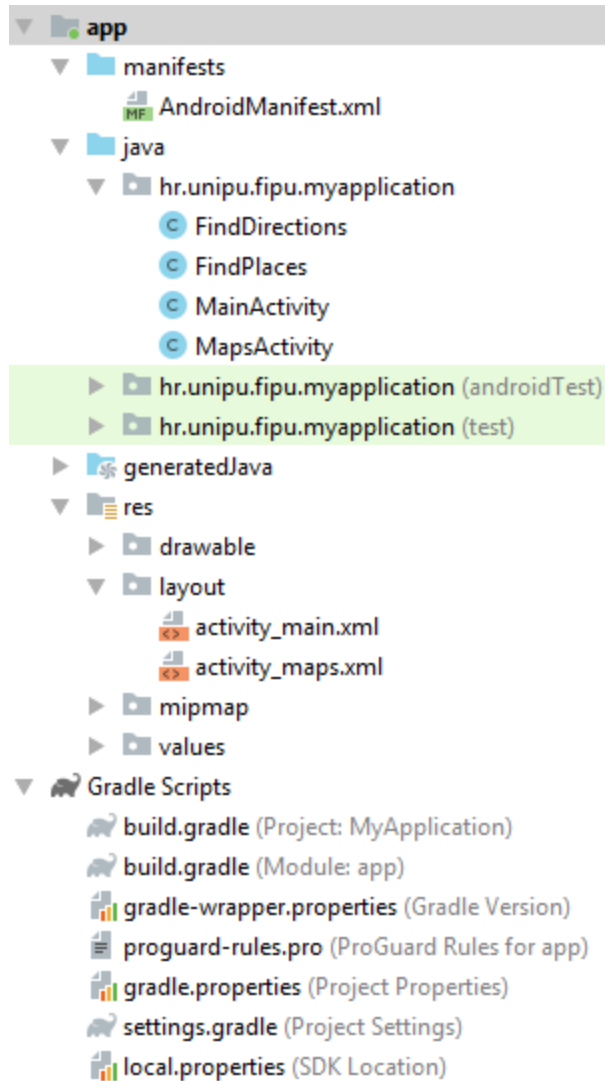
app
manifests
MF AndroidManifest.xml
java
hr.unipu.fipu.myapplication
C FindDirections
C FindPlaces
C MainActivity
C MapsActivity
hr.unipu.fipu.myapplication (androidTest)
hr.unipu.fipu.myapplication (test)
generatedJava
res
drawable
layout
activity_main.xml
activity_maps.xml
mipmap
values
Gradle Scripts
build.gradle (Project: MyApplication)
build.gradle (Module: app)
gradle-wrapper.properties (Gradle Version)
proguard-rules.pro (ProGuard Rules for app)
gradle.properties (Project Properties)
settings.gradle (Project Settings)
local.properties (SDK Location)